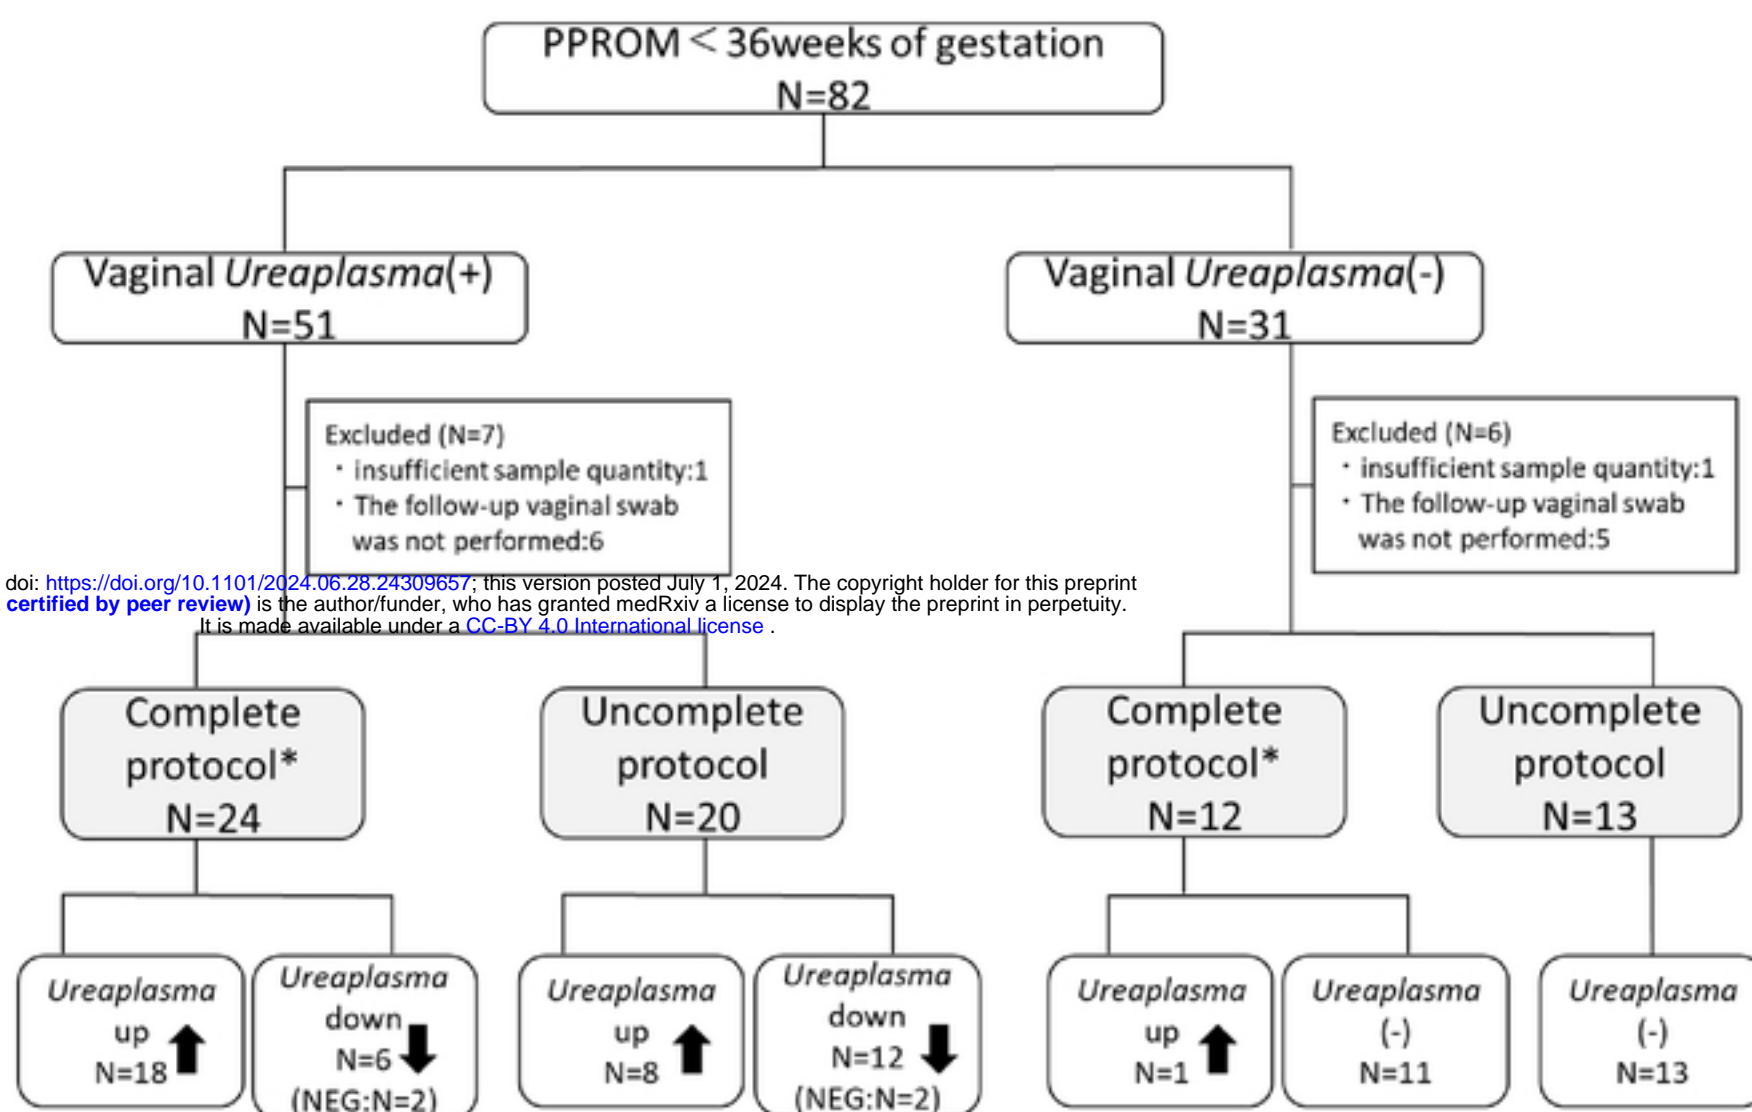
PPROM < 36weeks of gestation
N=82

Vaginal *Ureaplasma*(+)
N=51

Vaginal *Ureaplasma*(-)
N=31

Excluded (N=7)
・insufficient sample quantity:1
・The follow-up vaginal swab was not performed:6

Excluded (N=6)
・insufficient sample quantity:1
・The follow-up vaginal swab was not performed:5

doi: https://doi.org/10.1101/2024.06.28.24309657; this version posted July 1, 2024. The copyright holder for this preprint
certified by peer review) is the author/funder, who has granted medRxiv a license to display the preprint in perpetuity.
It is made available under a CC-BY 4.0 International license .

Complete protocol*
N=24

Uncomplete protocol
N=20

Complete protocol*
N=12

Uncomplete protocol
N=13

*Ureaplasma* up N=18

*Ureaplasma* down N=6 (NEG:N=2)

*Ureaplasma* up N=8

*Ureaplasma* down N=12 (NEG:N=2)

*Ureaplasma* up N=1

*Ureaplasma* (-) N=11

*Ureaplasma* (-) N=13